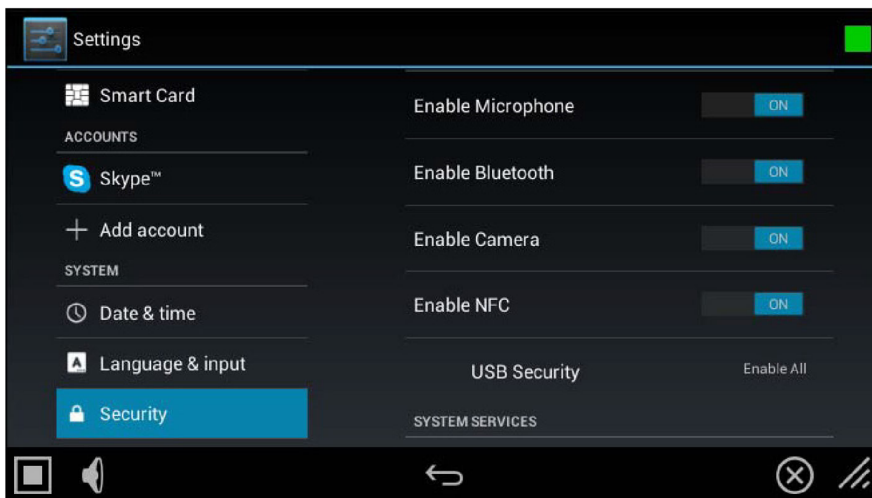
Settings

Smart Card
ACCOUNTS
Skype™
Add account
SYSTEM
Date & time
Language & input
Security

Enable Microphone ON
Enable Bluetooth ON
Enable Camera ON
Enable NFC ON
USB Security Enable All
SYSTEM SERVICES